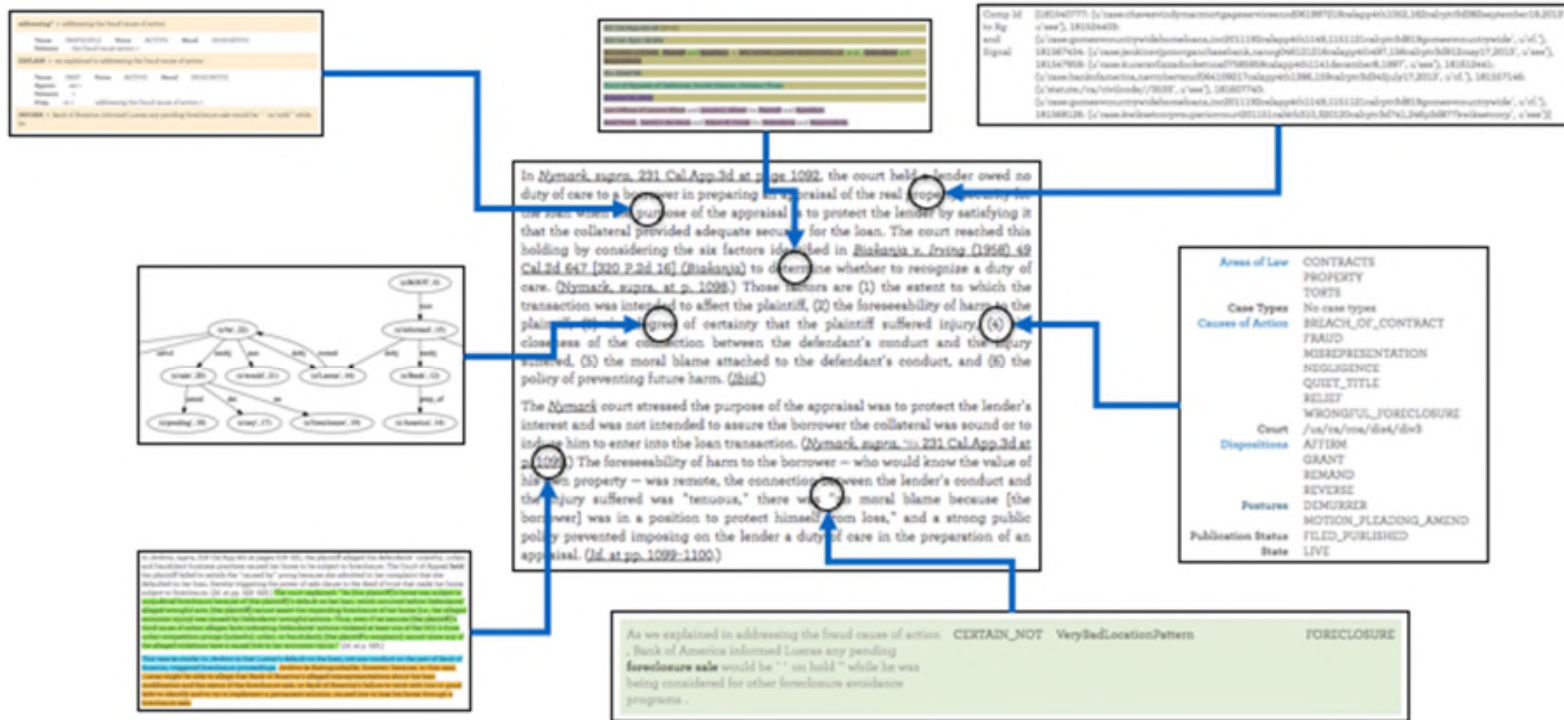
In Nymark, supra, 231 Cal.App.3d at page 1092, the court held a lender owed no duty of care to a borrower in preparing an appraisal of the real property security for the loan when the purpose of the appraisal is to protect the lender by satisfying it that the collateral provided adequate security for the loan. The court reached this holding by considering the six factors identified in Biakanja v. Irving (1958) 49 Cal.2d 647 [320 P.2d 16] (Biakanja) to determine whether to recognize a duty of care. (Nymark, supra, at p. 1098.) Those factors are (1) the extent to which the transaction was intended to affect the plaintiff, (2) the foreseeability of harm to the plaintiff, (3) the degree of certainty that the plaintiff suffered injury, (4) the closeness of the connection between the defendant's conduct and the injury suffered, (5) the moral blame attached to the defendant's conduct, and (6) the policy of preventing future harm. (Ibid.)

The Nymark court stressed the purpose of the appraisal was to protect the lender's interest and was not intended to assure the borrower the collateral was sound or to induce him to enter into the loan transaction. (Nymark, supra, 231 Cal.App.3d at p. 1099.) The foreseeability of harm to the borrower — who would know the value of his own property — was remote, the connection between the lender's conduct and the injury suffered was "tenuous," there was "no moral blame because [the borrower] was in a position to protect himself from loss," and a strong public policy prevented imposing on the lender a duty of care in the preparation of an appraisal. (Id. at pp. 1099–1100.)

| | |
|---|---|
| Areas of Law | CONTRACTS |
| | PROPERTY |
| | TORTS |
| Case Types | No case types |
| Causes of Action | BREACH_OF_CONTRACT |
| | FRAUD |
| | MISREPRESENTATION |
| | NEGLIGENCE |
| | QUIET_TITLE |
| | RELIEF |
| | WRONGFUL_FORECLOSURE |
| Court | /us/ca/coa/dis4/div3 |
| Dispositions | AFFIRM |
| | GRANT |
| | REMAND |
| | REVERSE |
| Postures | DEMURRER |
| | MOTION_PLEADING_AMEND |
| Publication Status | FILED_PUBLISHED |
| State | LIVE |

As we explained in addressing the fraud cause of action , Bank of America informed Lueras any pending foreclosure sale would be " ' on hold " while he was being considered for other foreclosure avoidance programs . CERTAIN_NOT VeryBadLocationPattern FORECLOSURE

Comp Id to Rg and Signal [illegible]

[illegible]